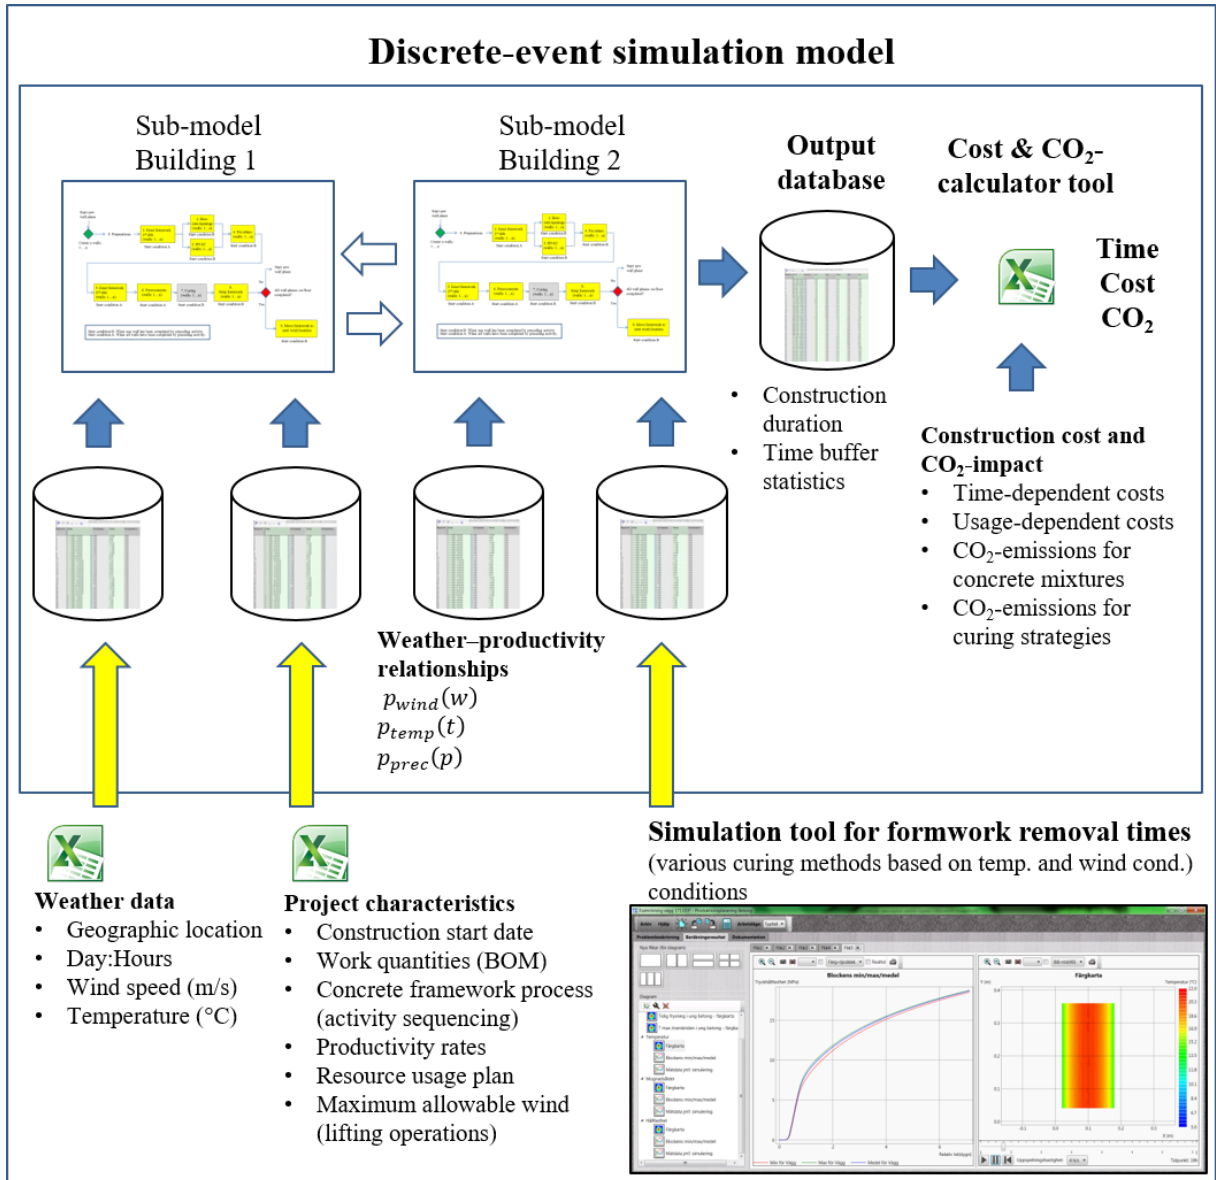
Discrete-event simulation model

Sub-model Building 1

Sub-model Building 2

Output database

Cost & $CO_2$-calculator tool

Time
Cost
$CO_2$

- Construction duration
- Time buffer statistics

Construction cost and $CO_2$-impact
- Time-dependent costs
- Usage-dependent costs
- $CO_2$-emissions for concrete mixtures
- $CO_2$-emissions for curing strategies

Weather–productivity relationships
$p_{wind}(w)$
$p_{temp}(t)$
$p_{prec}(p)$

Weather data
- Geographic location
- Day:Hours
- Wind speed (m/s)
- Temperature (°C)

Project characteristics
- Construction start date
- Work quantities (BOM)
- Concrete framework process (activity sequencing)
- Productivity rates
- Resource usage plan
- Maximum allowable wind (lifting operations)

Simulation tool for formwork removal times
(various curing methods based on temp. and wind cond.) conditions